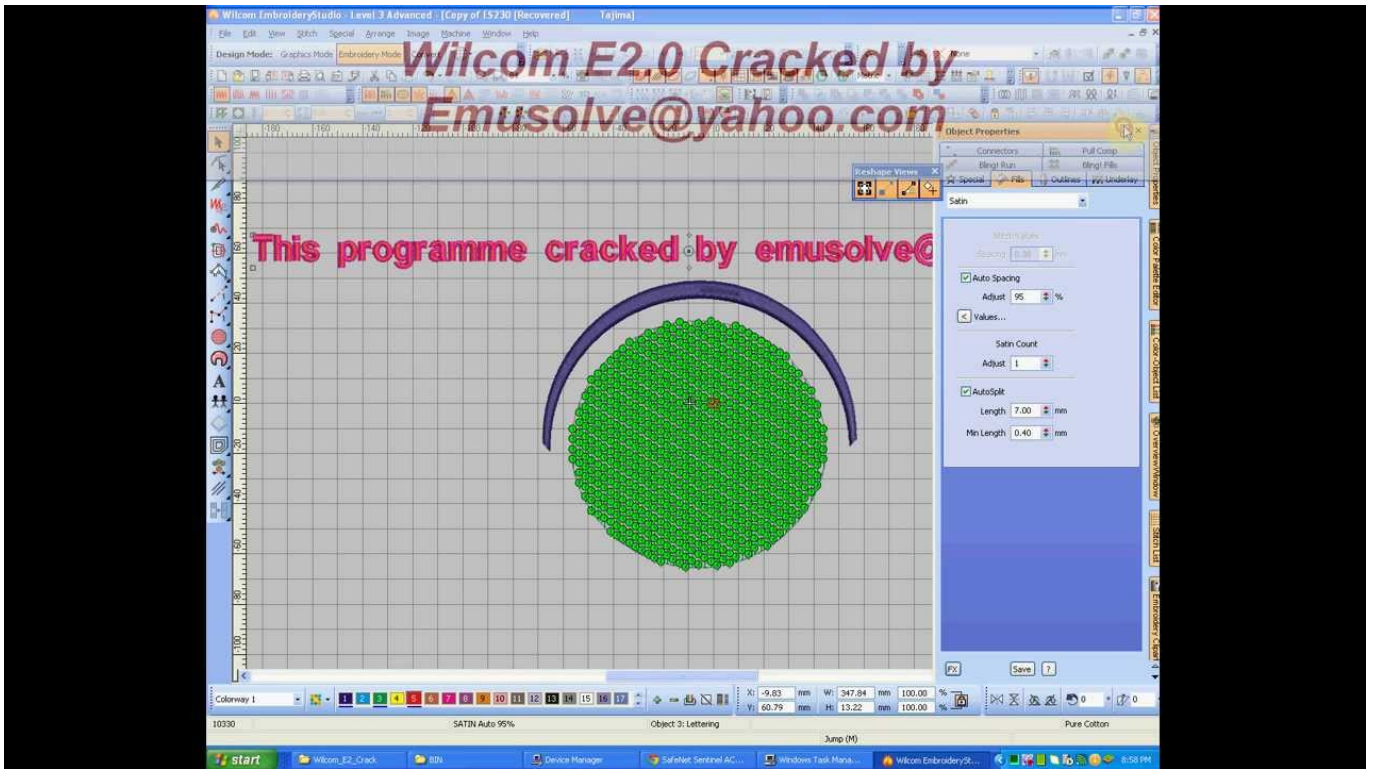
Wilcom EmbroideryStudio - Level 3 Advanced - [Copy of ES230 (Recovered)] Tajima

File Edit View Stitch Special Arrange Image Machine Window Help

Design Mode: Graphics Mode Embroidery Mode

Wilcom E2.0 Cracked by Emusolve@yahoo.com

This programme cracked by emusolve@

Reshape Views

Object Properties

Connectors Pull Comp
Bling! Run Bling! Fills
Special Fills Outlines Underlay

Satin

Stitch Values
Spacing 0.30 mm

Auto Spacing
Adjust 95 %

Values...

Satin Count
Adjust 1

AutoSplit
Length 7.00 mm
Min Length 0.40 mm

Save ?

Object Properties
Color Palette Editor
Color-Object List
Overview Window
Stitch List
Embroidery Canvas

Colorway 1

1 2 3 4 5 6 7 8 9 10 11 12 13 14 15 16 17

X: -9.83 mm W: 347.84 mm 100.00 %
Y: 60.79 mm H: 13.22 mm 100.00 %

10330 SATIN Auto 95% Object 3: Lettering Pure Cotton

Jump (M)

start Wilcom_E2_Crack BIN Device Manager SafeNet Sentinel AC... Windows Task Mana... Wilcom EmbroiderySt... 8:58 PM